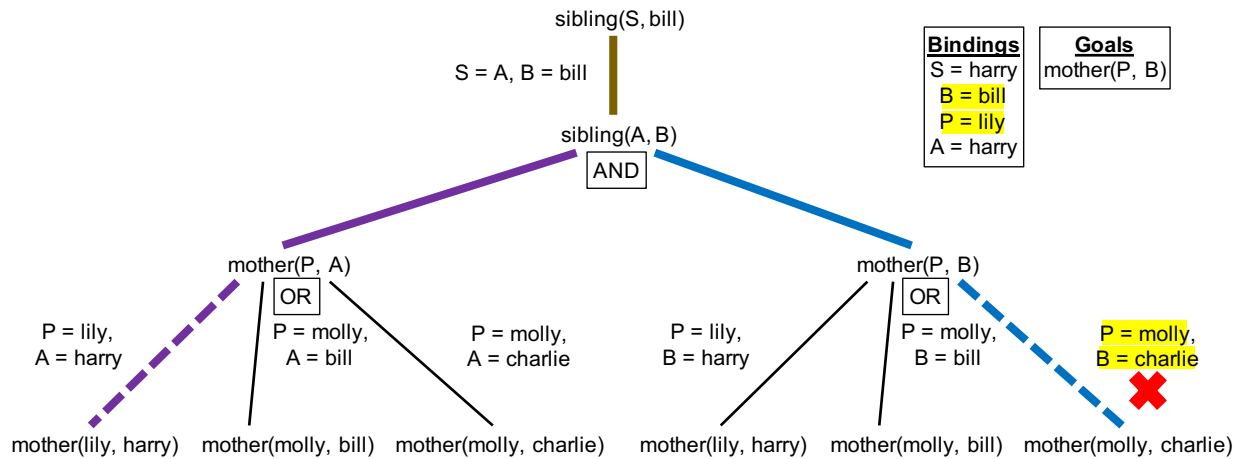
sibling(S, bill)

S = A, B = bill

sibling(A, B)

AND

Bindings
S = harry
B = bill
P = lily
A = harry

Goals
mother(P, B)

mother(P, A)

OR

P = lily,
A = harry

P = molly,
A = bill

P = molly,
A = charlie

mother(P, B)

OR

P = lily,
B = harry

P = molly,
B = bill

P = molly,
B = charlie

mother(lily, harry) mother(molly, bill) mother(molly, charlie) mother(lily, harry) mother(molly, bill) mother(molly, charlie)